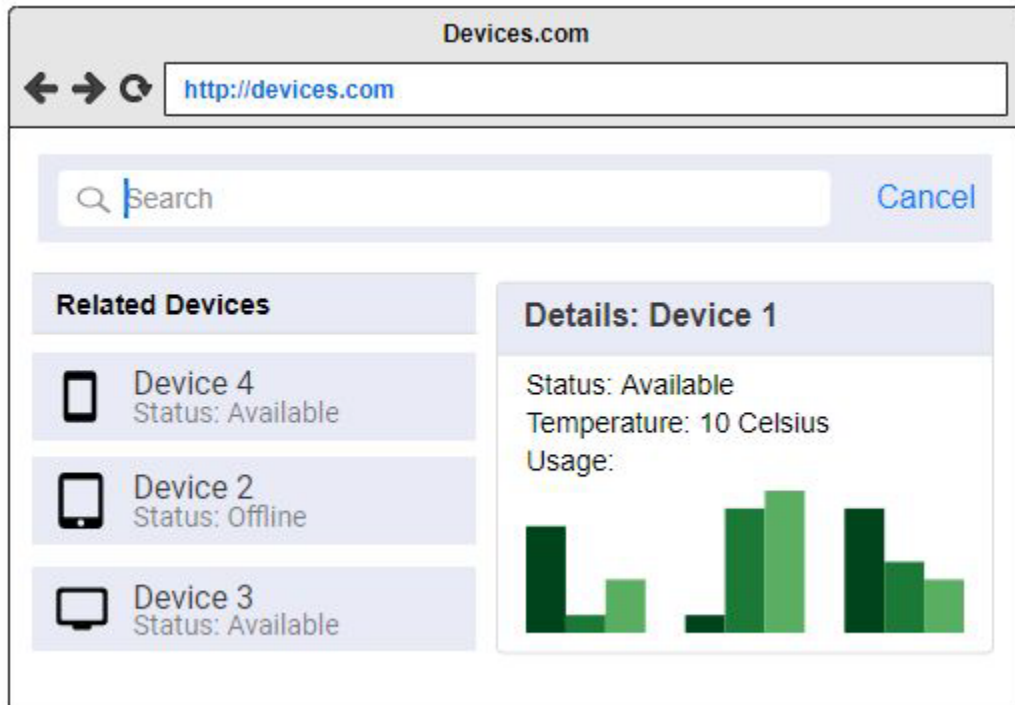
Devices.com

http://devices.com

Search

Cancel

Related Devices

Device 4
Status: Available

Device 2
Status: Offline

Device 3
Status: Available

Details: Device 1

Status: Available
Temperature: 10 Celsius
Usage: